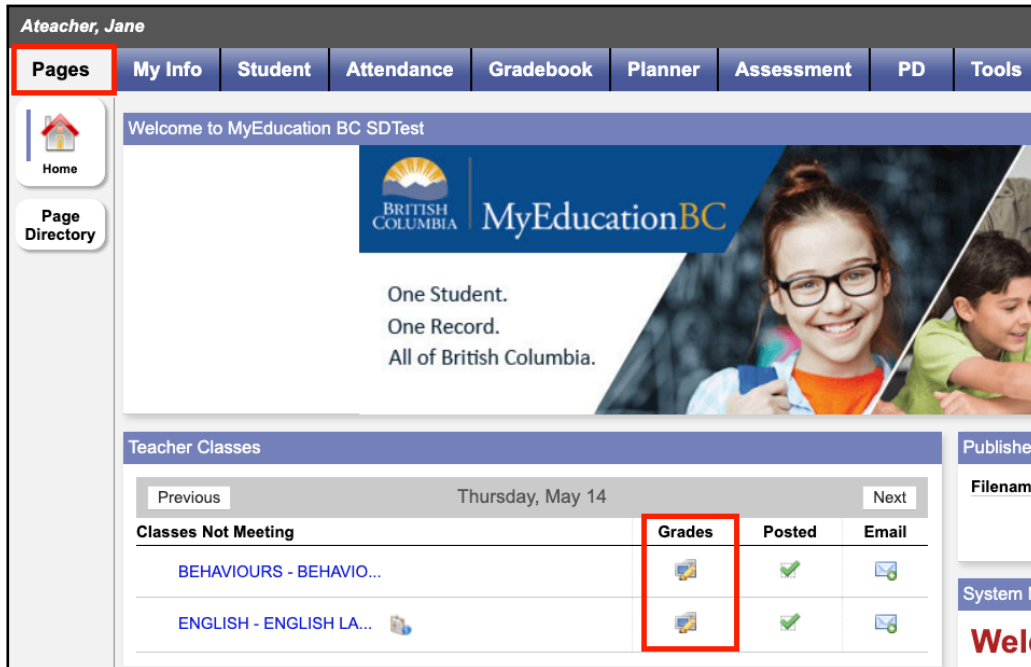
Ateacher, Jane

Pages | My Info | Student | Attendance | Gradebook | Planner | Assessment | PD | Tools

Home

Page Directory

Welcome to MyEducation BC SDTest

BRITISH COLUMBIA MyEducationBC

One Student.
One Record.
All of British Columbia.

Teacher Classes

Previous | Thursday, May 14 | Next

| Classes Not Meeting | Grades | Posted | Email |
|---|---|---|---|
| BEHAVIOURS - BEHAVIO... | | | |
| ENGLISH - ENGLISH LA... | | | |

Publishe

Filenam

System

Wel